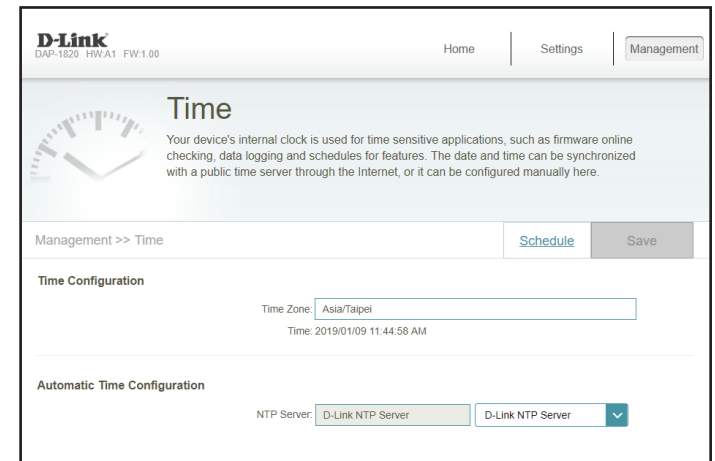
D-Link
DAP-1820 HW:A1 FW:1.00

Home

Settings

Management

Time

Your device's internal clock is used for time sensitive applications, such as firmware online checking, data logging and schedules for features. The date and time can be synchronized with a public time server through the Internet, or it can be configured manually here.

Management >> Time

Schedule

Save

Time Configuration

Time Zone: Asia/Taipei

Time: 2019/01/09 11:44:58 AM

Automatic Time Configuration

NTP Server: D-Link NTP Server

D-Link NTP Server